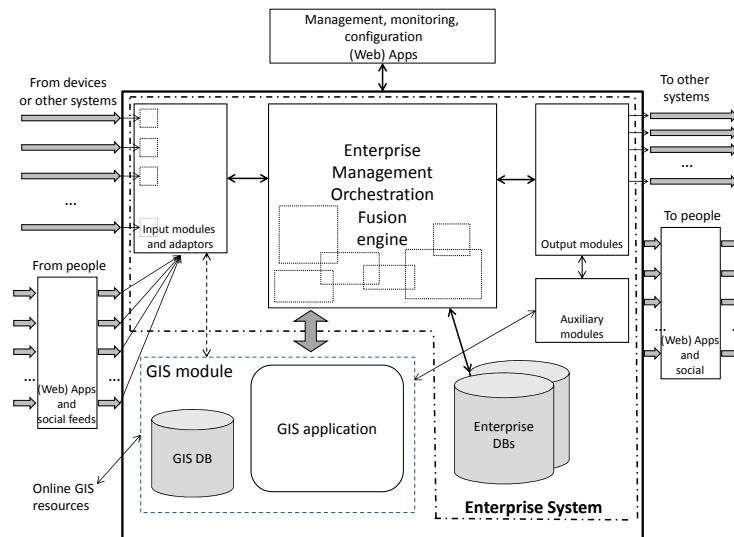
Management, monitoring, configuration (Web) Apps

From devices or other systems

...

To other systems

...

Enterprise Management Orchestration Fusion engine

Input modules and adaptors

Output modules

To people

From people

(Web) Apps and social feeds

...

...

Auxiliary modules

(Web) Apps and social

GIS module

GIS application

GIS DB

Enterprise DBs

Online GIS resources

Enterprise System